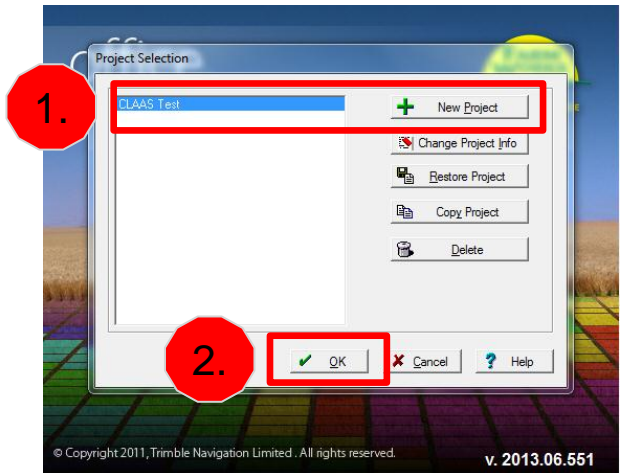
Project Selection

1.

CLAAS Test

New Project

Change Project Info

Restore Project

Copy Project

Delete

2.

OK

Cancel

Help

© Copyright 2011, Trimble Navigation Limited . All rights reserved.

v. 2013.06.551